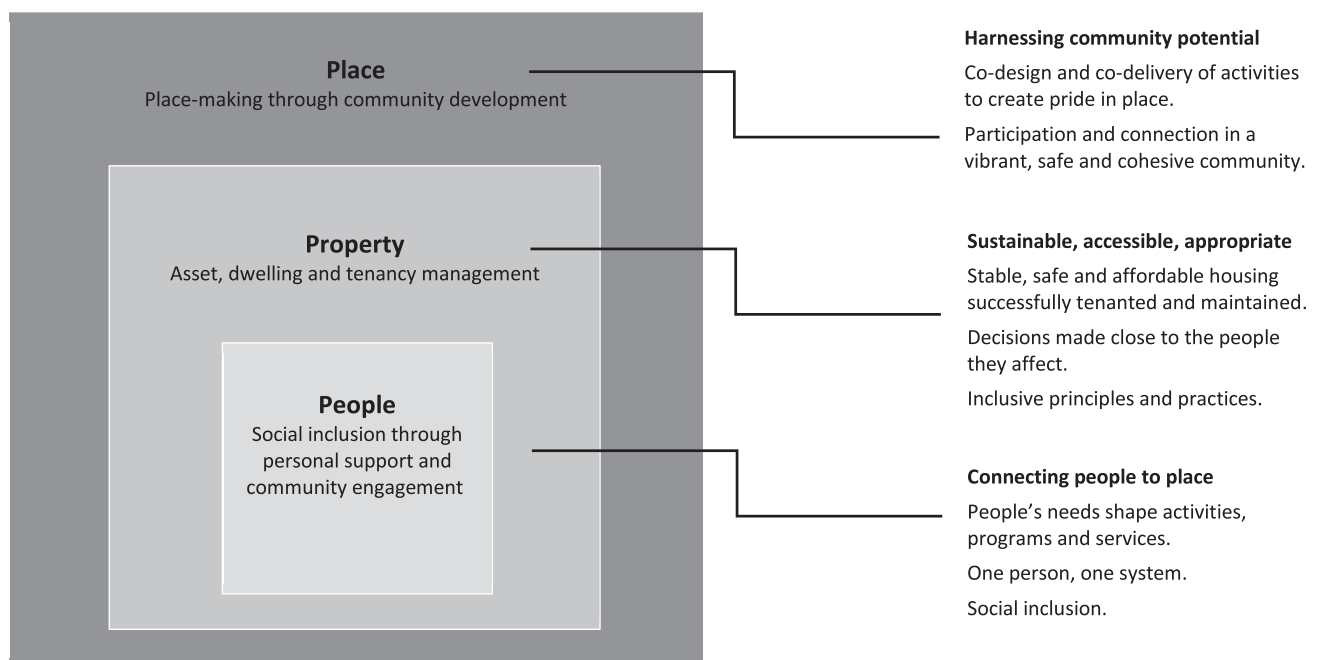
Place
Place-making through community development

Property
Asset, dwelling and tenancy management

People
Social inclusion through personal support and community engagement

Harnessing community potential

Co-design and co-delivery of activities to create pride in place.

Participation and connection in a vibrant, safe and cohesive community.

Sustainable, accessible, appropriate

Stable, safe and affordable housing successfully tenanted and maintained.

Decisions made close to the people they affect.

Inclusive principles and practices.

Connecting people to place

People's needs shape activities, programs and services.

One person, one system.

Social inclusion.